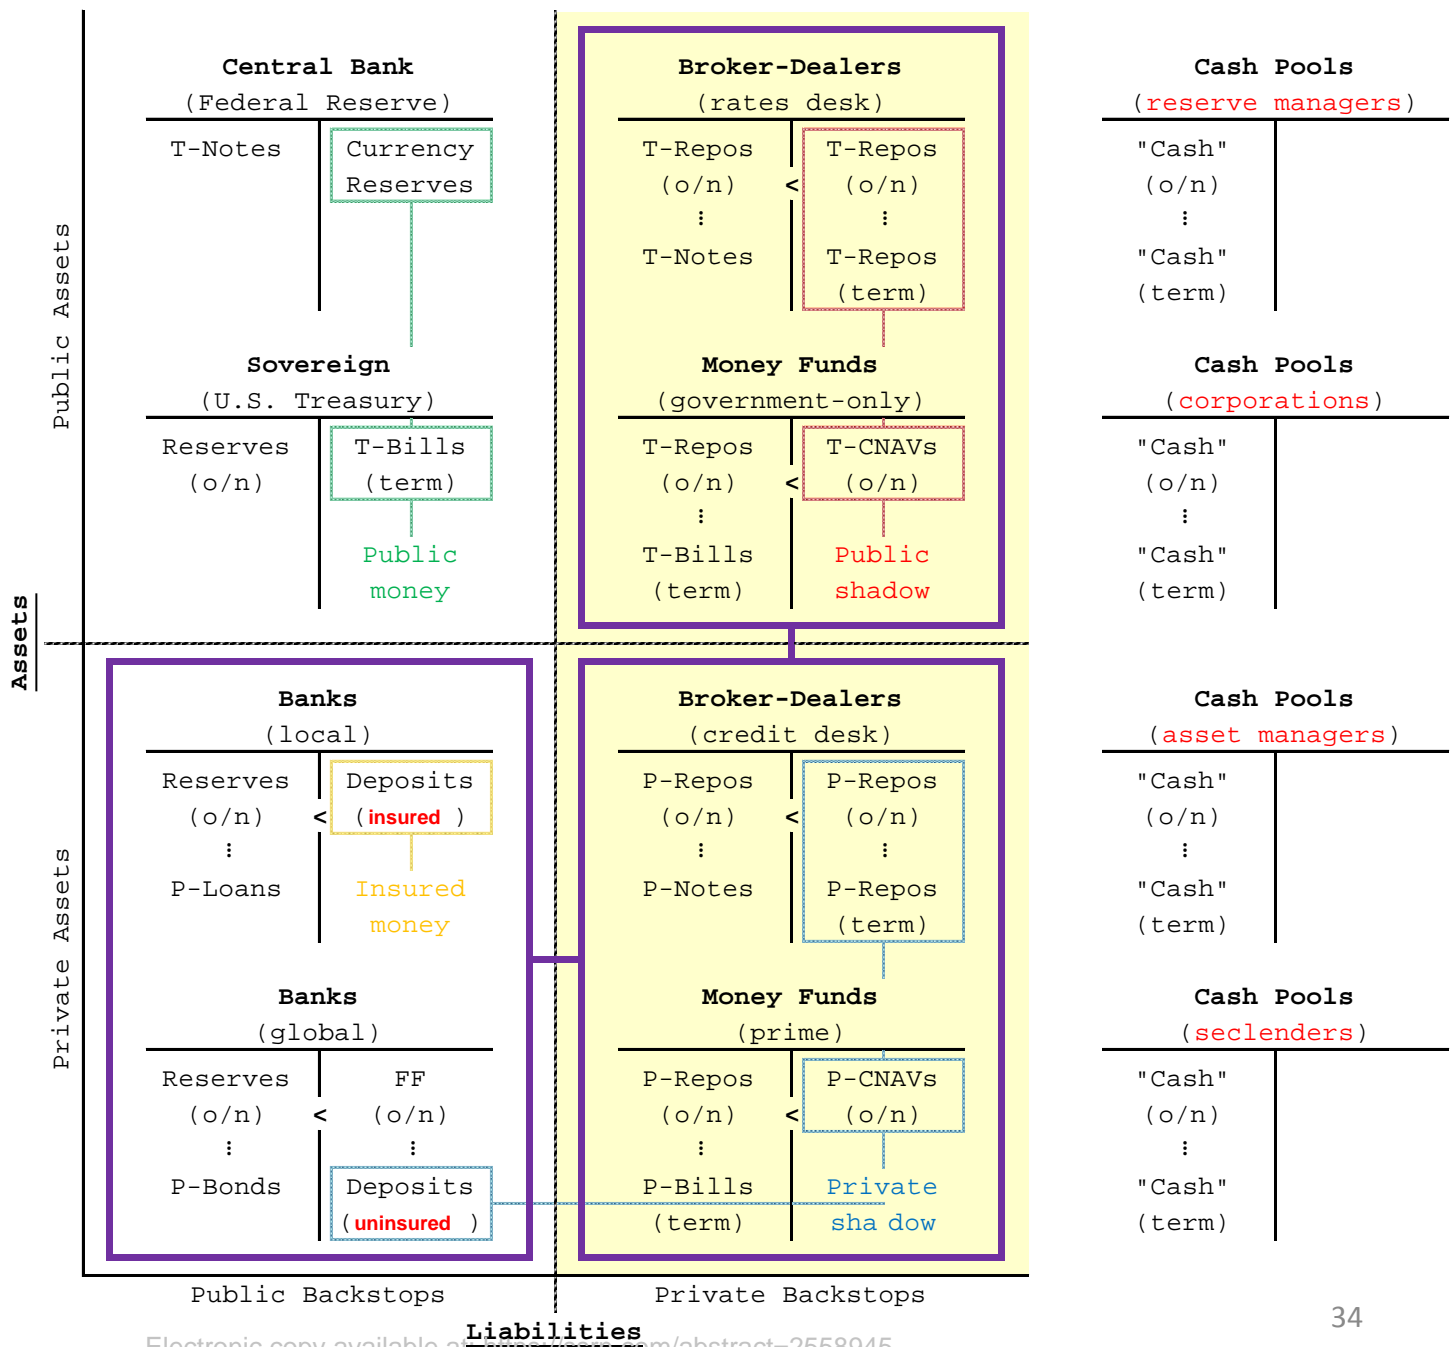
Public Assets

Assets

Private Assets

Central Bank
(Federal Reserve)

| T-Notes | Currency Reserves |
|---|---|

Sovereign
(U.S. Treasury)

| Reserves (o/n) | T-Bills (term) |
|---|---|

Public money

Broker-Dealers
(rates desk)

| T-Repos (o/n) ⋮ T-Notes | < | T-Repos (o/n) ⋮ T-Repos (term) |
|---|---|---|

Money Funds
(government-only)

| T-Repos (o/n) ⋮ T-Bills (term) | < | T-CNAVs (o/n) |
|---|---|---|

Public shadow

Cash Pools
(reserve managers)

| "Cash" (o/n) ⋮ "Cash" (term) | |
|---|---|

Cash Pools
(corporations)

| "Cash" (o/n) ⋮ "Cash" (term) | |
|---|---|

Banks
(local)

| Reserves (o/n) ⋮ P-Loans | < | Deposits (insured ) |
|---|---|---|

Insured money

Banks
(global)

| Reserves (o/n) ⋮ P-Bonds | < | FF (o/n) ⋮ Deposits (uninsured ) |
|---|---|---|

Broker-Dealers
(credit desk)

| P-Repos (o/n) ⋮ P-Notes | < | P-Repos (o/n) ⋮ P-Repos (term) |
|---|---|---|

Money Funds
(prime)

| P-Repos (o/n) ⋮ P-Bills (term) | < | P-CNAVs (o/n) |
|---|---|---|

Private sha dow

Cash Pools
(asset managers)

| "Cash" (o/n) ⋮ "Cash" (term) | |
|---|---|

Cash Pools
(seclenders)

| "Cash" (o/n) ⋮ "Cash" (term) | |
|---|---|

Public Backstops

Private Backstops

Liabilities

34

Electronic copy available at: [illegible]m/abstract=2558945